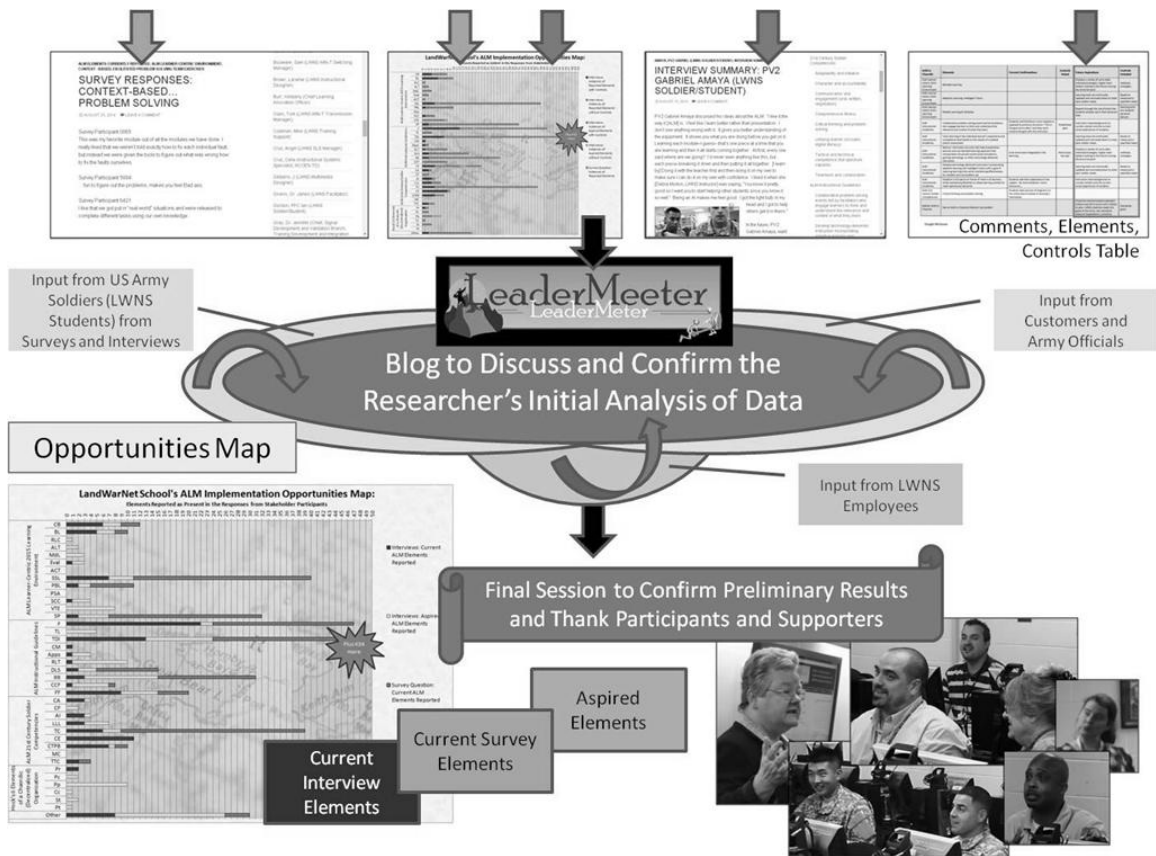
SURVEY RESPONSES: CONTEXT-BASED... PROBLEM SOLVING

Survey Participant 005

Survey Participant 004

Survey Participant 027

LandWarNet School's ALM Implementation Opportunities Map

INTERVIEW SUMMARY: PV2 GABRIEL AMAYA (LWNS SOLDIER/STUDENT)

Comments, Elements, Controls Table

Input from US Army Soldiers (LWNS Students) from Surveys and Interviews

LeaderMeeter
LeaderMeter

Input from Customers and Army Officials

Blog to Discuss and Confirm the Researcher's Initial Analysis of Data

Opportunities Map

Input from LWNS Employees

LandWarNet School's ALM Implementation Opportunities Map:
Elements Reported as Present in the Responses from Stakeholder Participants

Interviews: Current ALM Elements Reported

Interviews: Aspired ALM Elements Reported

Survey Question: Current ALM Elements Reported

Final Session to Confirm Preliminary Results and Thank Participants and Supporters

Aspired Elements

Current Survey Elements

Current Interview Elements